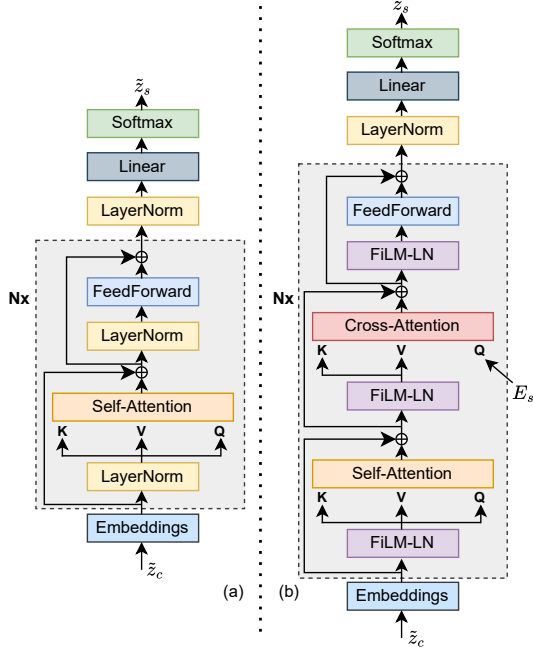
$\tilde{z}_s$
Softmax
Linear
LayerNorm
Nx
FeedForward
LayerNorm
Self-Attention
K
V
Q
LayerNorm
Embeddings
$\tilde{z}_c$
(a)

$z_s$
Softmax
Linear
LayerNorm
FeedForward
FiLM-LN
Nx
Cross-Attention
K
V
Q
$E_s$
FiLM-LN
Self-Attention
K
V
Q
FiLM-LN
Embeddings
$\tilde{z}_c$
(b)